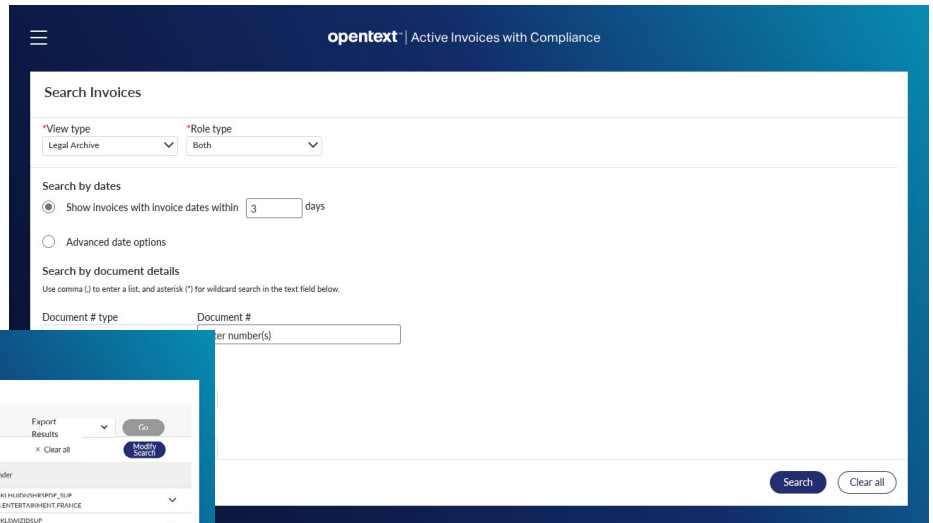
opentext™ | Active Invoices with Compliance

Search Invoices

*View type
Legal Archive

*Role type
Both

Search by dates

Show invoices with invoice dates within 3 days

Advanced date options

Search by document details

Use comma (,) to enter a list, and asterisk (*) for wildcard search in the text field below.

Document # type

Document #
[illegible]ter number(s)

Export Results
Go

× Clear all
Modify Search

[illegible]der

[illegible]KI.HUIDN/SHRSPDF_SUP
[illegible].ENTERTAINMENT.FRANCE

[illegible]KLSWIZIDSUP

Search
Clear all